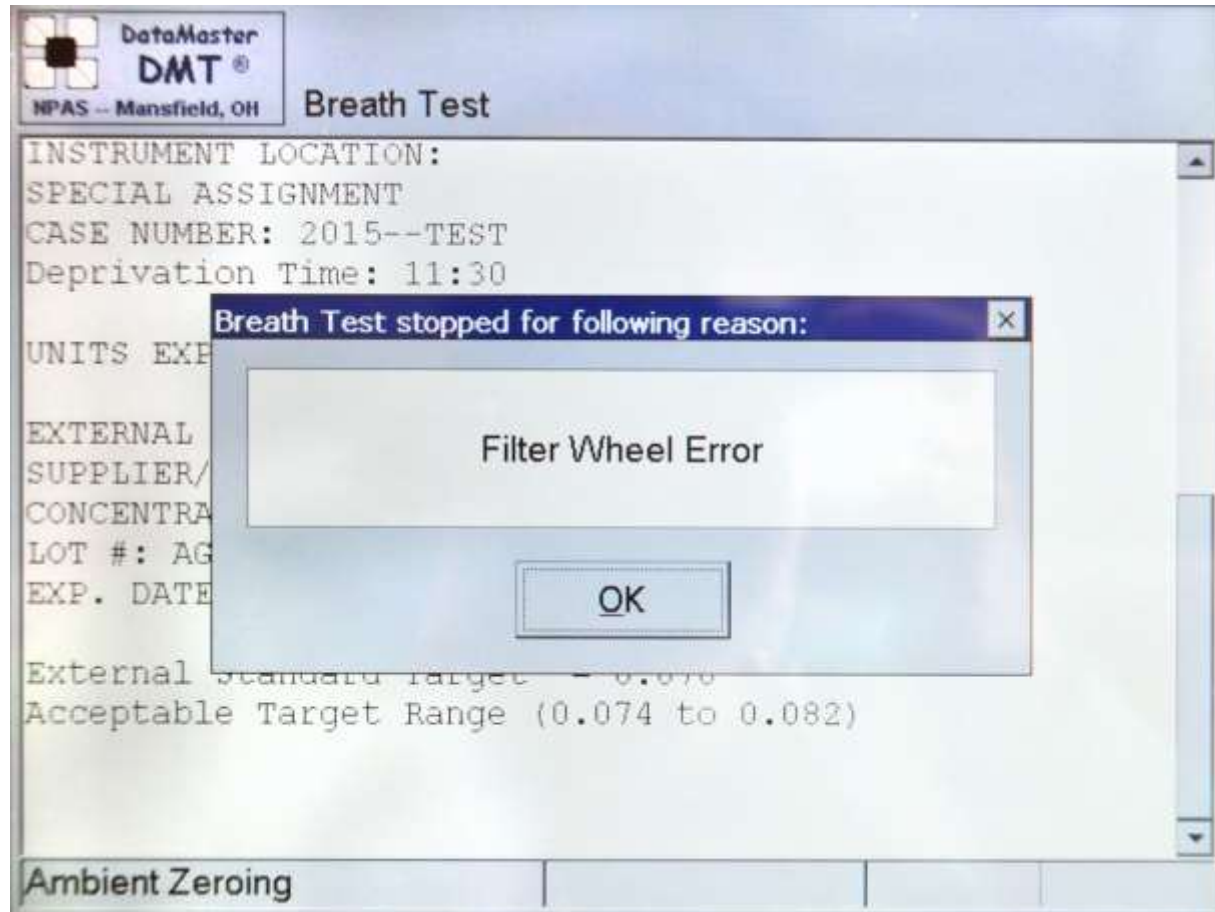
DataMaster
DMT ®
NPAS -- Mansfield, OH

Breath Test

INSTRUMENT LOCATION:
SPECIAL ASSIGNMENT
CASE NUMBER: 2015--TEST
Deprivation Time: 11:30

UNITS EXP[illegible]

EXTERNAL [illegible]
SUPPLIER/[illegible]
CONCENTRA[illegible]
LOT #: AG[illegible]
EXP. DATE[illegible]

External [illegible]
Acceptable Target Range (0.074 to 0.082)

Breath Test stopped for following reason:

Filter Wheel Error

OK

Ambient Zeroing